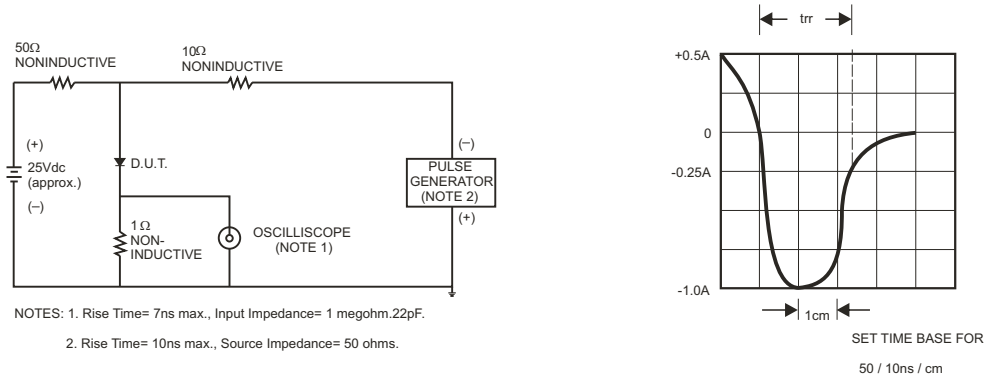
50Ω
NONINDUCTIVE

10Ω
NONINDUCTIVE

(+)
25Vdc
(approx.)
(–)

D.U.T.

1Ω
NON-
INDUCTIVE

OSCILLISCOPE
(NOTE 1)

(–)
PULSE
GENERATOR
(NOTE 2)
(+)

NOTES: 1. Rise Time= 7ns max., Input Impedance= 1 megohm.22pF.

2. Rise Time= 10ns max., Source Impedance= 50 ohms.

trr

+0.5A

0

-0.25A

-1.0A

1cm

SET TIME BASE FOR

50 / 10ns / cm